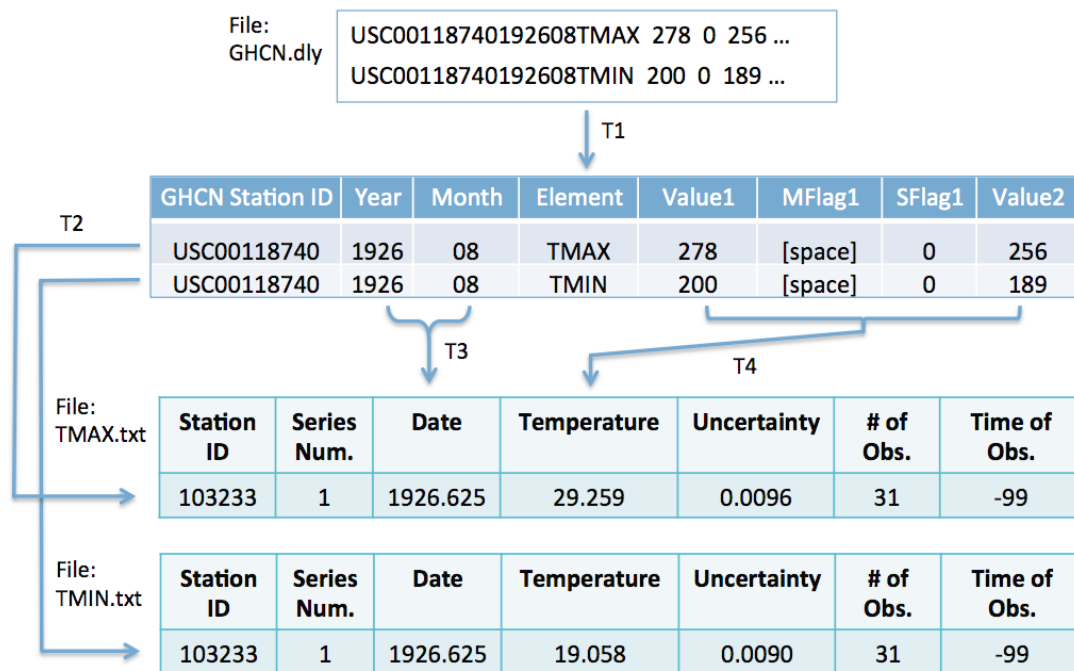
File:
GHCN.dly

USC00118740192608TMAX 278 0 256 …
USC00118740192608TMIN 200 0 189 …

T1

| GHCN Station ID | Year | Month | Element | Value1 | MFlag1 | SFlag1 | Value2 |
|---|---|---|---|---|---|---|---|
| USC00118740 | 1926 | 08 | TMAX | 278 | [space] | 0 | 256 |
| USC00118740 | 1926 | 08 | TMIN | 200 | [space] | 0 | 189 |

T2

T3

T4

File:
TMAX.txt

| Station ID | Series Num. | Date | Temperature | Uncertainty | # of Obs. | Time of Obs. |
|---|---|---|---|---|---|---|
| 103233 | 1 | 1926.625 | 29.259 | 0.0096 | 31 | -99 |

File:
TMIN.txt

| Station ID | Series Num. | Date | Temperature | Uncertainty | # of Obs. | Time of Obs. |
|---|---|---|---|---|---|---|
| 103233 | 1 | 1926.625 | 19.058 | 0.0090 | 31 | -99 |